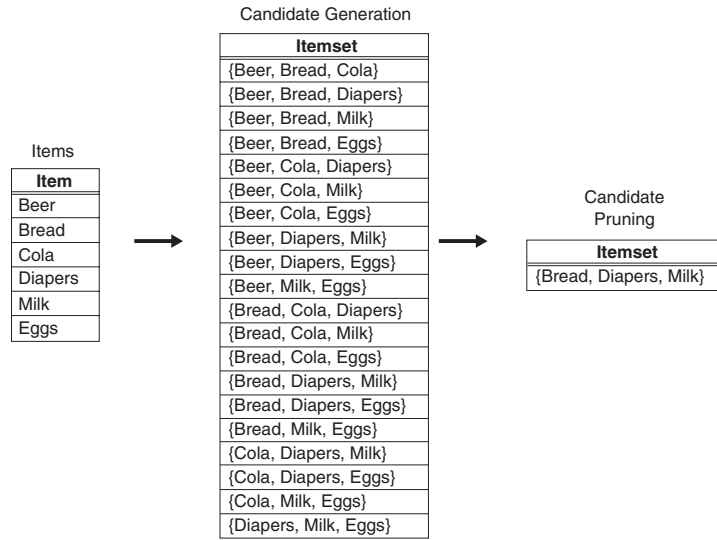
Items

| Item |
|---|
| Beer |
| Bread |
| Cola |
| Diapers |
| Milk |
| Eggs |

Candidate Generation

| Itemset |
|---|
| {Beer, Bread, Cola} |
| {Beer, Bread, Diapers} |
| {Beer, Bread, Milk} |
| {Beer, Bread, Eggs} |
| {Beer, Cola, Diapers} |
| {Beer, Cola, Milk} |
| {Beer, Cola, Eggs} |
| {Beer, Diapers, Milk} |
| {Beer, Diapers, Eggs} |
| {Beer, Milk, Eggs} |
| {Bread, Cola, Diapers} |
| {Bread, Cola, Milk} |
| {Bread, Cola, Eggs} |
| {Bread, Diapers, Milk} |
| {Bread, Diapers, Eggs} |
| {Bread, Milk, Eggs} |
| {Cola, Diapers, Milk} |
| {Cola, Diapers, Eggs} |
| {Cola, Milk, Eggs} |
| {Diapers, Milk, Eggs} |

Candidate Pruning

| Itemset |
|---|
| {Bread, Diapers, Milk} |